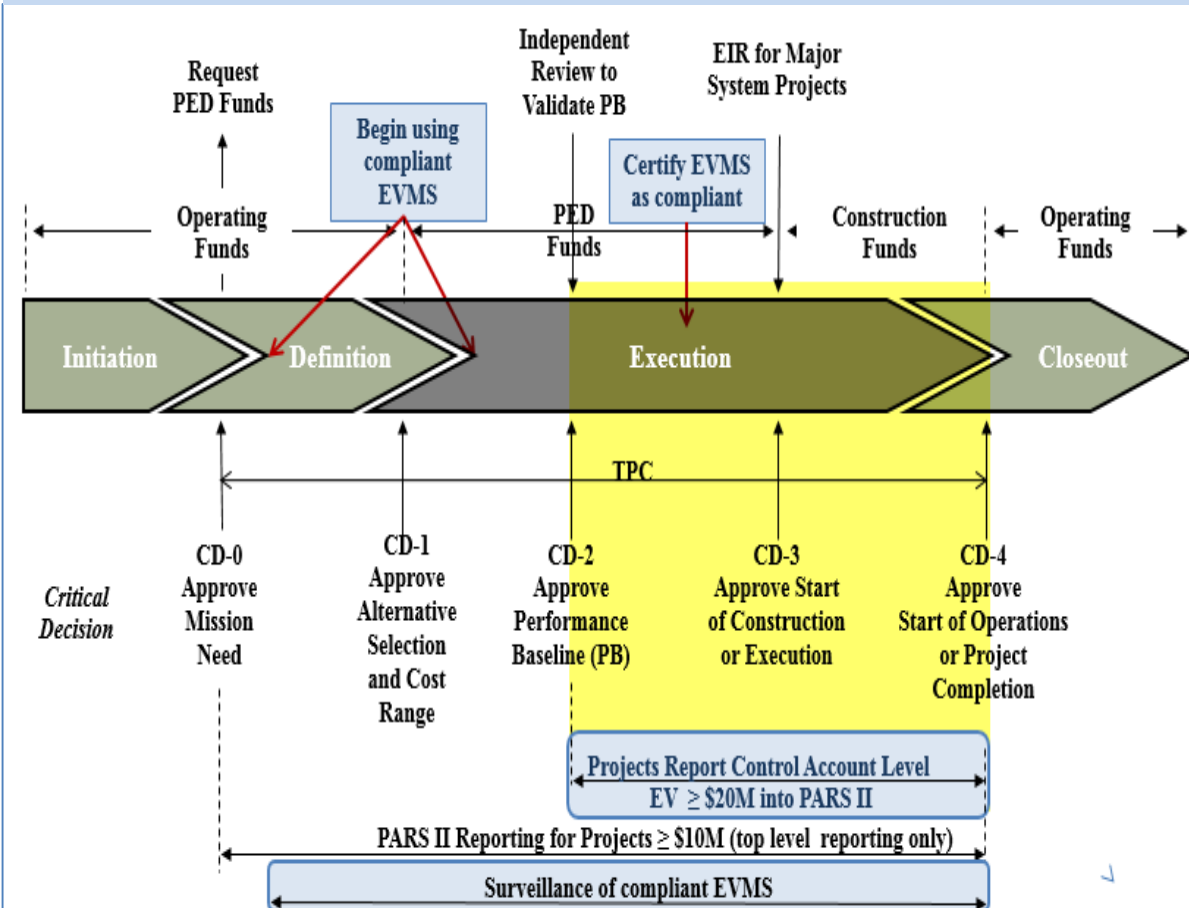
Request PED Funds

Begin using compliant EVMS

Independent Review to Validate PB

Certify EVMS as compliant

EIR for Major System Projects

Operating Funds

PED Funds

Construction Funds

Operating Funds

Initiation

Definition

Execution

Closeout

TPC

Critical Decision

CD-0 Approve Mission Need

CD-1 Approve Alternative Selection and Cost Range

CD-2 Approve Performance Baseline (PB)

CD-3 Approve Start of Construction or Execution

CD-4 Approve Start of Operations or Project Completion

Projects Report Control Account Level EV $\geq$ \$20M into PARS II

PARS II Reporting for Projects $\geq$ \$10M (top level reporting only)

Surveillance of compliant EVMS